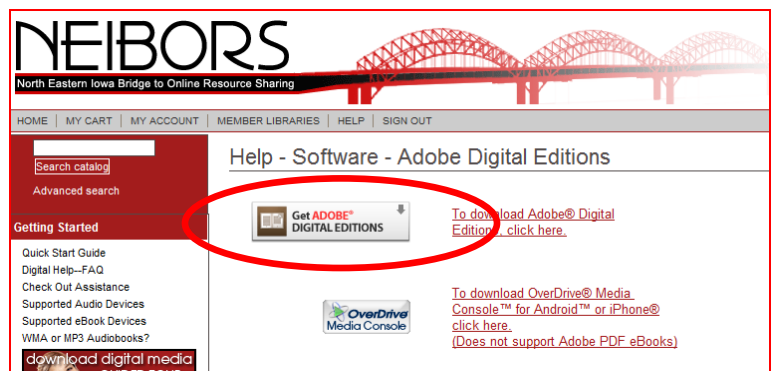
NEIBORS

North Eastern Iowa Bridge to Online Resource Sharing

HOME | MY CART | MY ACCOUNT | MEMBER LIBRARIES | HELP | SIGN OUT

Search catalog

Advanced search

Getting Started

Quick Start Guide
Digital Help--FAQ
Check Out Assistance
Supported Audio Devices
Supported eBook Devices
WMA or MP3 Audiobooks?

download digital media

Help - Software - Adobe Digital Editions

Get ADOBE® DIGITAL EDITIONS

To download Adobe® Digital Editions, click here.

OverDrive Media Console

To download OverDrive® Media Console™ for Android™ or iPhone® click here.
(Does not support Adobe PDF eBooks)